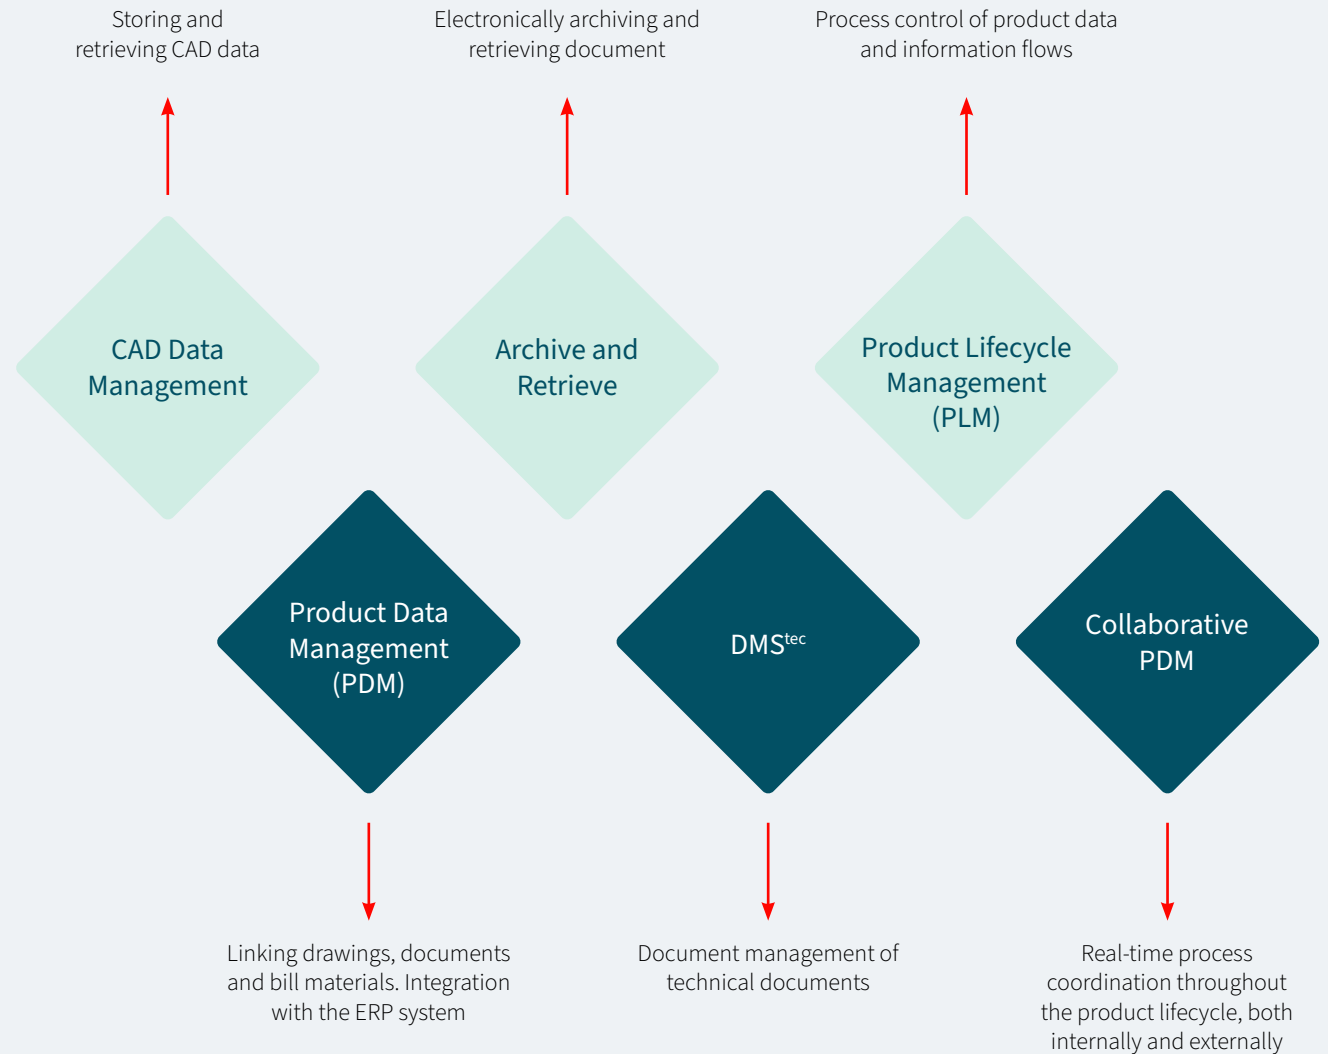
Storing and retrieving CAD data

Electronically archiving and retrieving document

Process control of product data and information flows

CAD Data Management

Archive and Retrieve

Product Lifecycle Management (PLM)

Product Data Management (PDM)

DMS$^{tec}$

Collaborative PDM

Linking drawings, documents and bill materials. Integration with the ERP system

Document management of technical documents

Real-time process coordination throughout the product lifecycle, both internally and externally